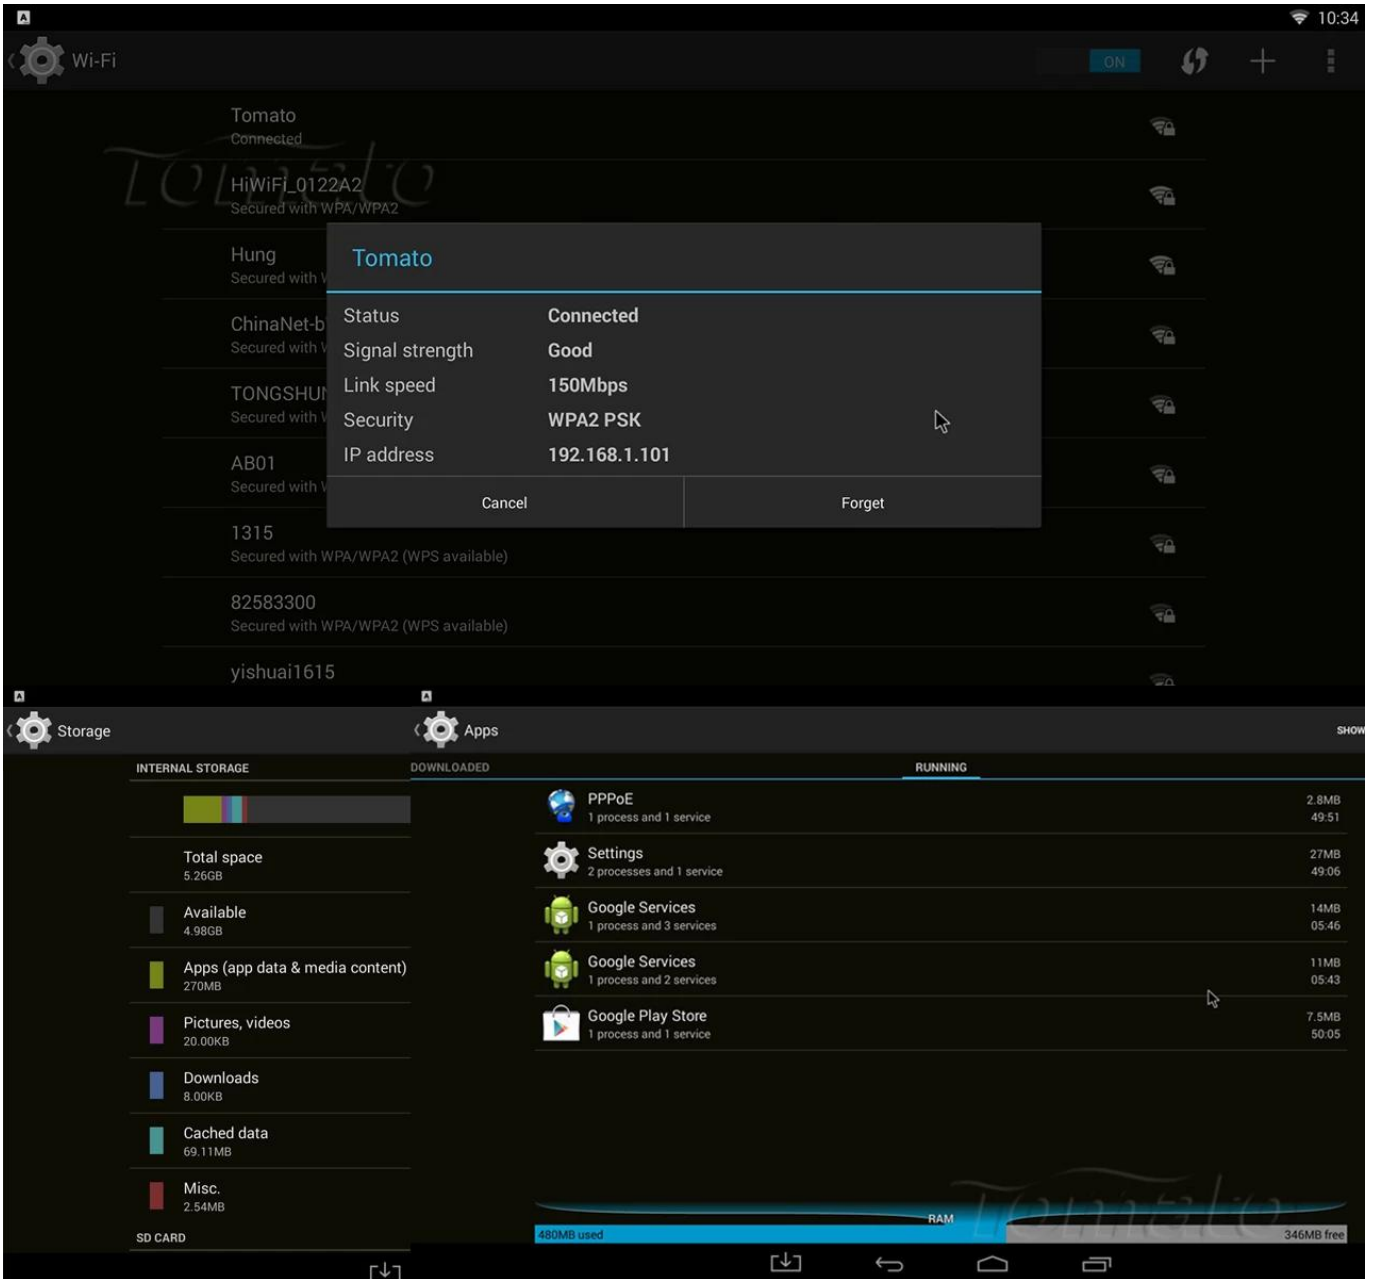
10:34

Wi-Fi

ON

Tomato
Connected

HiWiFi_0122A2
Secured with WPA/WPA2

Hung
Secured with

ChinaNet-b
Secured with

TONGSHUN
Secured with

AB01
Secured with

1315
Secured with WPA/WPA2 (WPS available)

82583300
Secured with WPA/WPA2 (WPS available)

yishuai1615

Tomato

| Status | Connected |
|---|---|
| Signal strength | Good |
| Link speed | 150Mbps |
| Security | WPA2 PSK |
| IP address | 192.168.1.101 |

Cancel
Forget

Storage

INTERNAL STORAGE

Total space
5.26GB

Available
4.98GB

Apps (app data & media content)
270MB

Pictures, videos
20.00KB

Downloads
8.00KB

Cached data
69.11MB

Misc.
2.54MB

SD CARD

Apps

SHOW

DOWNLOADED
RUNNING

PPPoE
1 process and 1 service
2.8MB
49:51

Settings
2 processes and 1 service
27MB
49:06

Google Services
1 process and 3 services
14MB
05:46

Google Services
1 process and 2 services
11MB
05:43

Google Play Store
1 process and 1 service
7.5MB
50:05

RAM
480MB used
346MB free